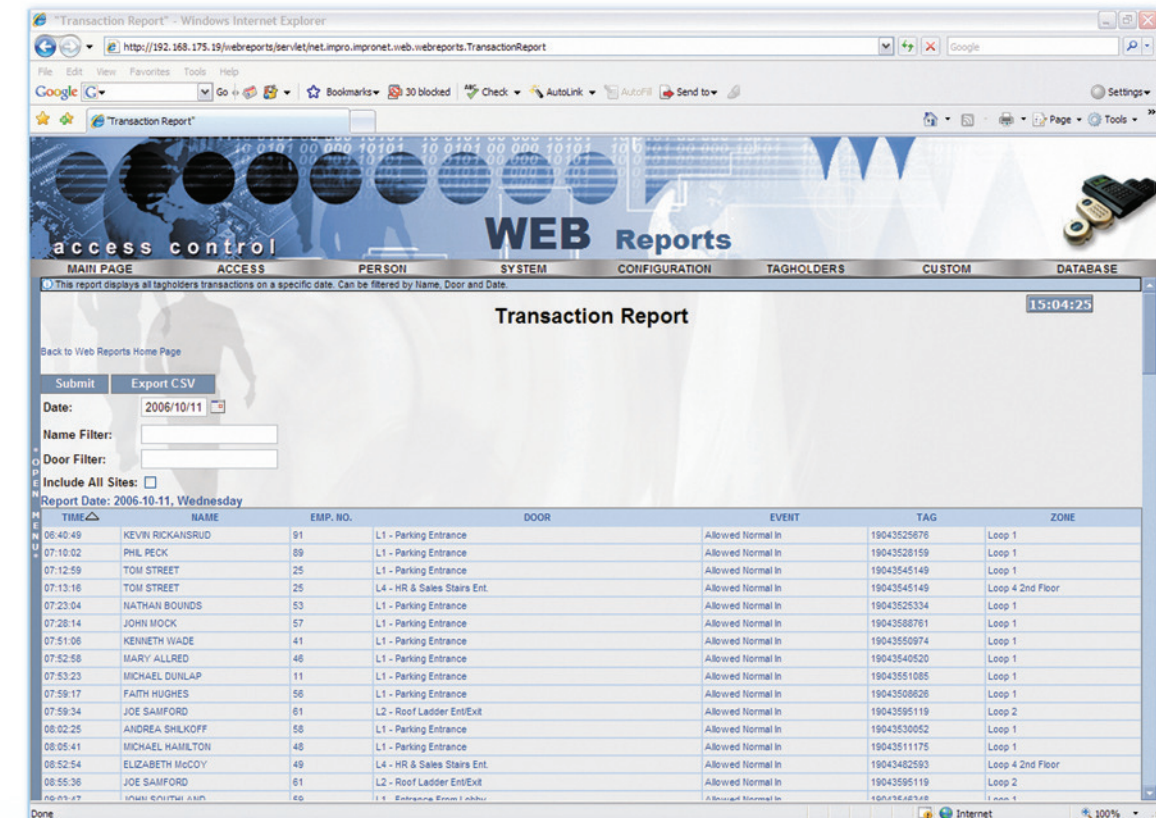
"Transaction Report" - Windows Internet Explorer

http://192.168.175.19/webreports/servlet/net.impro.impronet.web.webreports.TransactionReport

Google

File Edit View Favorites Tools Help

Google G Go Bookmarks 30 blocked Check AutoLink AutoFill Send to Settings

"Transaction Report"

Page Tools

access control

WEB Reports

MAIN PAGE ACCESS PERSON SYSTEM CONFIGURATION TAGHOLDERS CUSTOM DATABASE

This report displays all tagholders transactions on a specific date. Can be filtered by Name, Door and Date.

15:04:25

Transaction Report

Back to Web Reports Home Page

Submit Export CSV

Date: 2006/10/11

Name Filter:

Door Filter:

Include All Sites:

OPEN MENU

Report Date: 2006-10-11, Wednesday

| TIME | NAME | EMP. NO. | DOOR | EVENT | TAG | ZONE |
|---|---|---|---|---|---|---|
| 06:40:49 | KEVIN RICKANSRUD | 91 | L1 - Parking Entrance | Allowed Normal In | 19043525676 | Loop 1 |
| 07:10:02 | PHIL PECK | 89 | L1 - Parking Entrance | Allowed Normal In | 19043528159 | Loop 1 |
| 07:12:59 | TOM STREET | 25 | L1 - Parking Entrance | Allowed Normal In | 19043545149 | Loop 1 |
| 07:13:16 | TOM STREET | 25 | L4 - HR & Sales Stairs Ent. | Allowed Normal In | 19043545149 | Loop 4 2nd Floor |
| 07:23:04 | NATHAN BOUNDS | 53 | L1 - Parking Entrance | Allowed Normal In | 19043525334 | Loop 1 |
| 07:28:14 | JOHN MOCK | 57 | L1 - Parking Entrance | Allowed Normal In | 19043588761 | Loop 1 |
| 07:51:06 | KENNETH WADE | 41 | L1 - Parking Entrance | Allowed Normal In | 19043550974 | Loop 1 |
| 07:52:58 | MARY ALLRED | 46 | L1 - Parking Entrance | Allowed Normal In | 19043540520 | Loop 1 |
| 07:53:23 | MICHAEL DUNLAP | 11 | L1 - Parking Entrance | Allowed Normal In | 19043551085 | Loop 1 |
| 07:59:17 | FAITH HUGHES | 56 | L1 - Parking Entrance | Allowed Normal In | 19043508626 | Loop 1 |
| 07:59:34 | JOE SAMFORD | 61 | L2 - Roof Ladder Ent/Exit | Allowed Normal In | 19043595119 | Loop 2 |
| 08:02:25 | ANDREA SHILKOFF | 58 | L1 - Parking Entrance | Allowed Normal In | 19043530052 | Loop 1 |
| 08:05:41 | MICHAEL HAMILTON | 48 | L1 - Parking Entrance | Allowed Normal In | 19043511175 | Loop 1 |
| 08:52:54 | ELIZABETH McCOY | 49 | L4 - HR & Sales Stairs Ent. | Allowed Normal In | 19043482593 | Loop 4 2nd Floor |
| 08:55:36 | JOE SAMFORD | 61 | L2 - Roof Ladder Ent/Exit | Allowed Normal In | 19043595119 | Loop 2 |
| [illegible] | JOHN SOUTHLAND | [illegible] | L1 - Entrance From Lobby | Allowed Normal In | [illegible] | Loop 1 |

Done Internet 100%